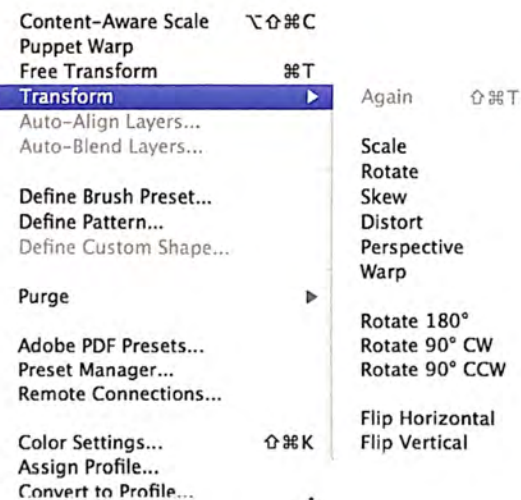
Content-Aware Scale ⌥⇧⌘C
Puppet Warp
Free Transform ⌘T
Transform ▶
Auto-Align Layers...
Auto-Blend Layers...

Define Brush Preset...
Define Pattern...
Define Custom Shape...

Purge ▶

Adobe PDF Presets...
Preset Manager...
Remote Connections...

Color Settings... ⇧⌘K
Assign Profile...
Convert to Profile...

Again ⇧⌘T

Scale
Rotate
Skew
Distort
Perspective
Warp

Rotate 180°
Rotate 90° CW
Rotate 90° CCW

Flip Horizontal
Flip Vertical